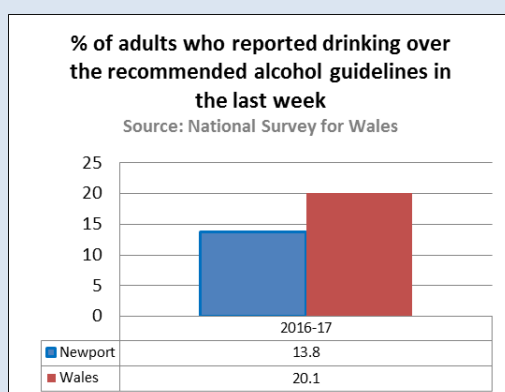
% of adults who reported drinking over the recommended alcohol guidelines in the last week
Source: National Survey for Wales

25
20
15
10
5
0

| | 2016-17 |
|---|---|
| Newport | 13.8 |
| Wales | 20.1 |